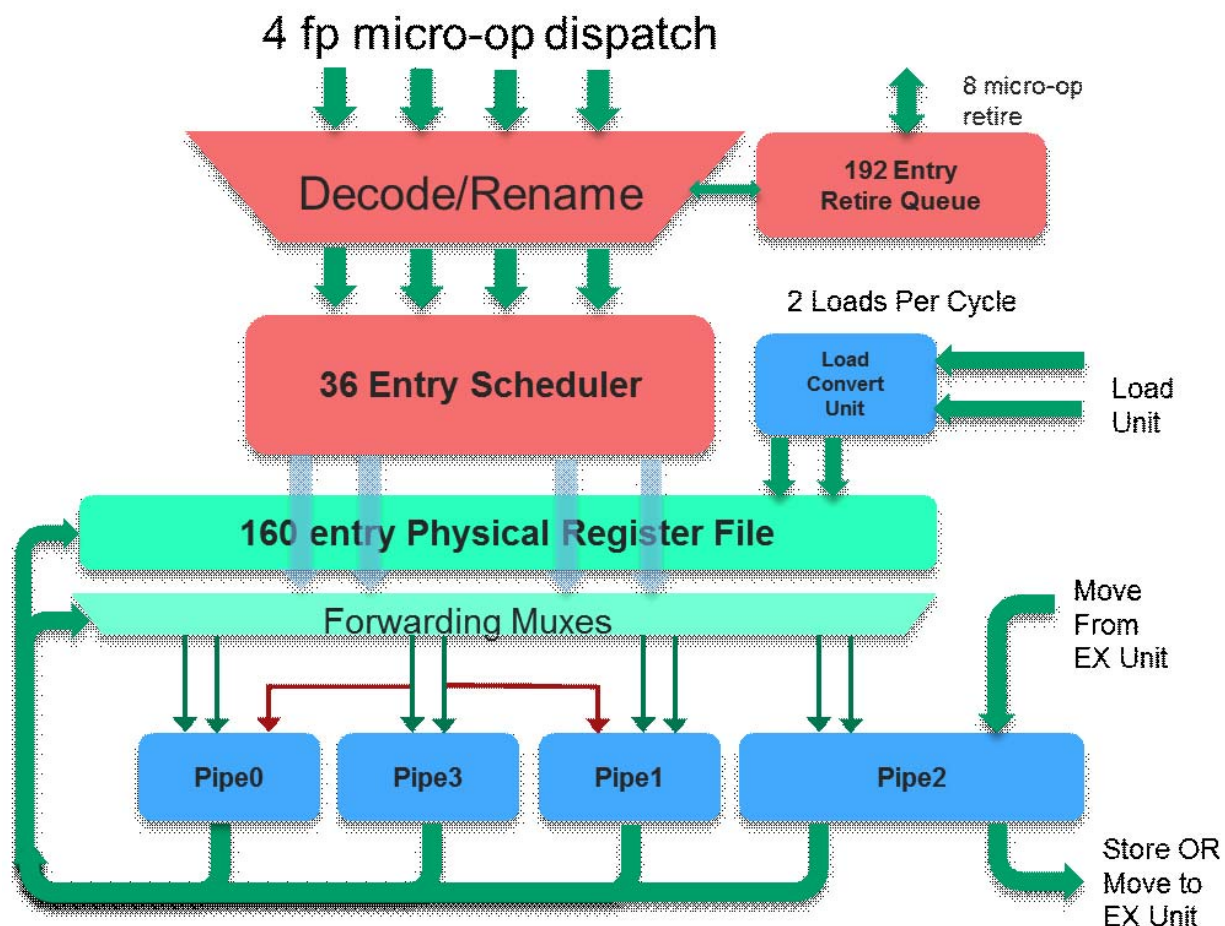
4 fp micro-op dispatch

8 micro-op retire

Decode/Rename

192 Entry Retire Queue

2 Loads Per Cycle

36 Entry Scheduler

Load Convert Unit

Load Unit

160 entry Physical Register File

Forwarding Muxes

Move From EX Unit

Pipe0

Pipe3

Pipe1

Pipe2

Store OR Move to EX Unit